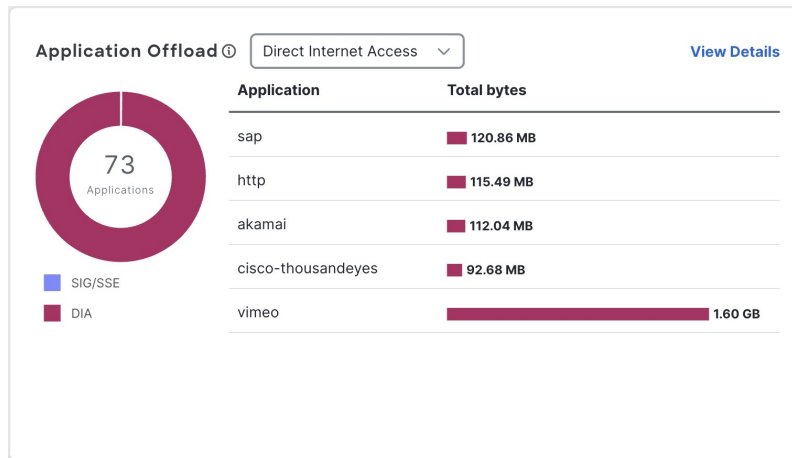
Application Offload ⓘ Direct Internet Access

View Details

73
Applications

SIG/SSE
DIA

| Application | Total bytes |
|---|---|
| sap | 120.86 MB |
| http | 115.49 MB |
| akamai | 112.04 MB |
| cisco-thousandeyes | 92.68 MB |
| vimeo | 1.60 GB |